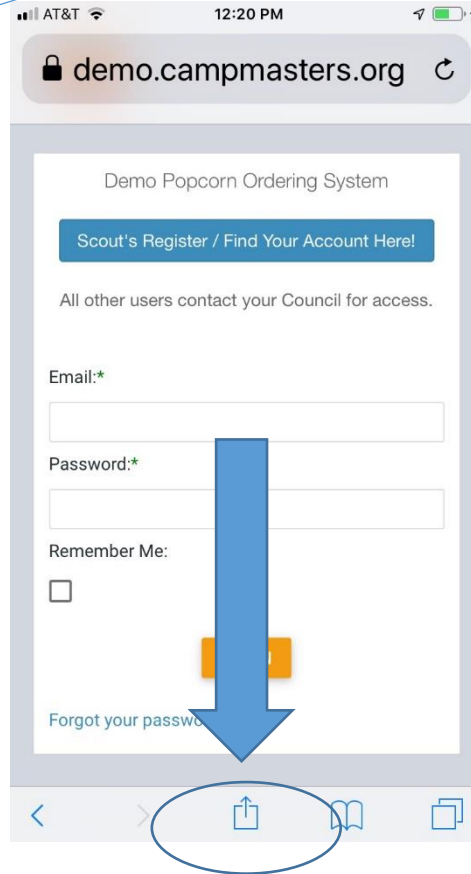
AT&T 12:20 PM

demo.campmasters.org

Demo Popcorn Ordering System

Scout's Register / Find Your Account Here!

All other users contact your Council for access.

Email:*

Password:*

Remember Me:

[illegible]

Forgot your passwo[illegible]